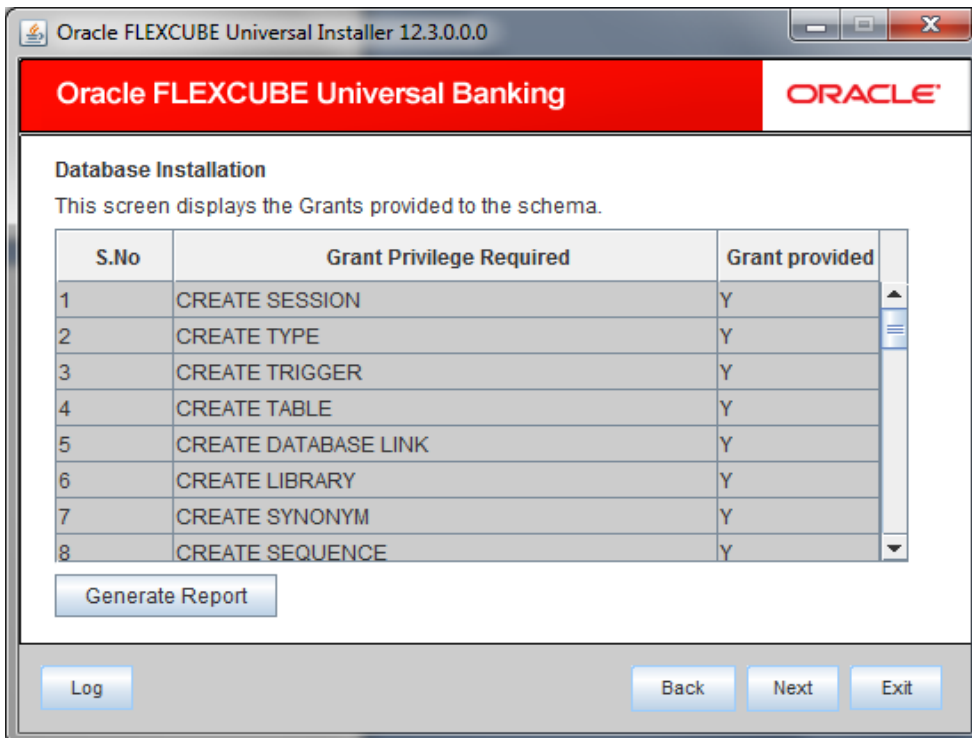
Oracle FLEXCUBE Universal Installer 12.3.0.0.0

Oracle FLEXCUBE Universal Banking

ORACLE

Database Installation

This screen displays the Grants provided to the schema.

| S.No | Grant Privilege Required | Grant provided |
|---|---|---|
| 1 | CREATE SESSION | Y |
| 2 | CREATE TYPE | Y |
| 3 | CREATE TRIGGER | Y |
| 4 | CREATE TABLE | Y |
| 5 | CREATE DATABASE LINK | Y |
| 6 | CREATE LIBRARY | Y |
| 7 | CREATE SYNONYM | Y |
| 8 | CREATE SEQUENCE | Y |

Generate Report

Log

Back

Next

Exit